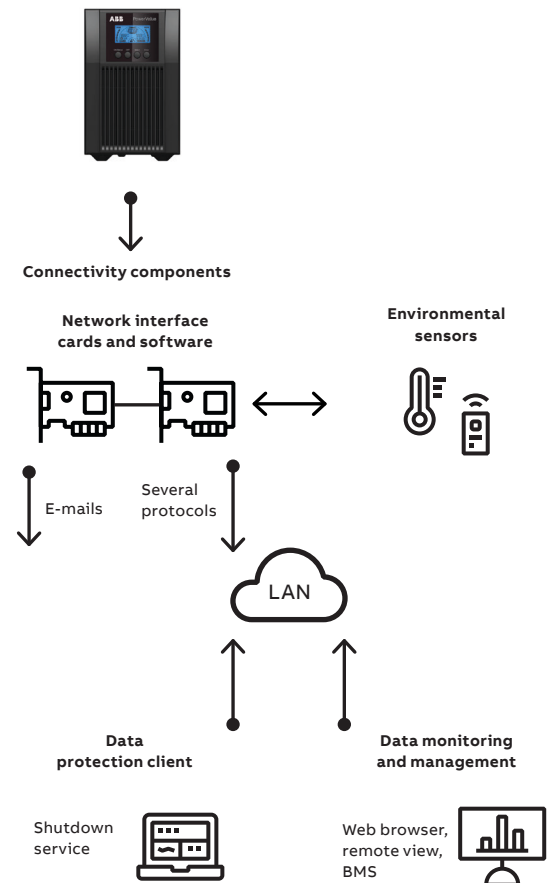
ABB PowerValue

Connectivity components

Network interface cards and software

Environmental sensors

E-mails

Several protocols

LAN

Data protection client

Data monitoring and management

Shutdown service

Web browser, remote view, BMS